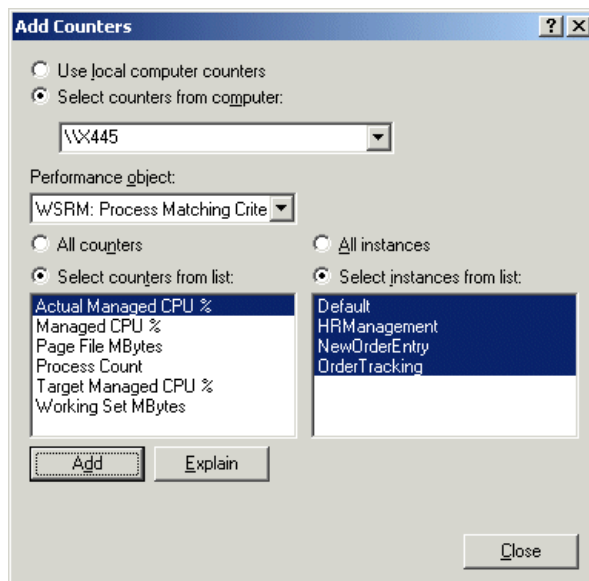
Add Counters

? X

Use local computer counters

Select counters from computer:

\\X445

Performance object:

WSRM: Process Matching Crite

All counters

Select counters from list:

Actual Managed CPU %
Managed CPU %
Page File MBytes
Process Count
Target Managed CPU %
Working Set MBytes

All instances

Select instances from list:

Default
HRManagement
NewOrderEntry
OrderTracking

Add

Explain

Close